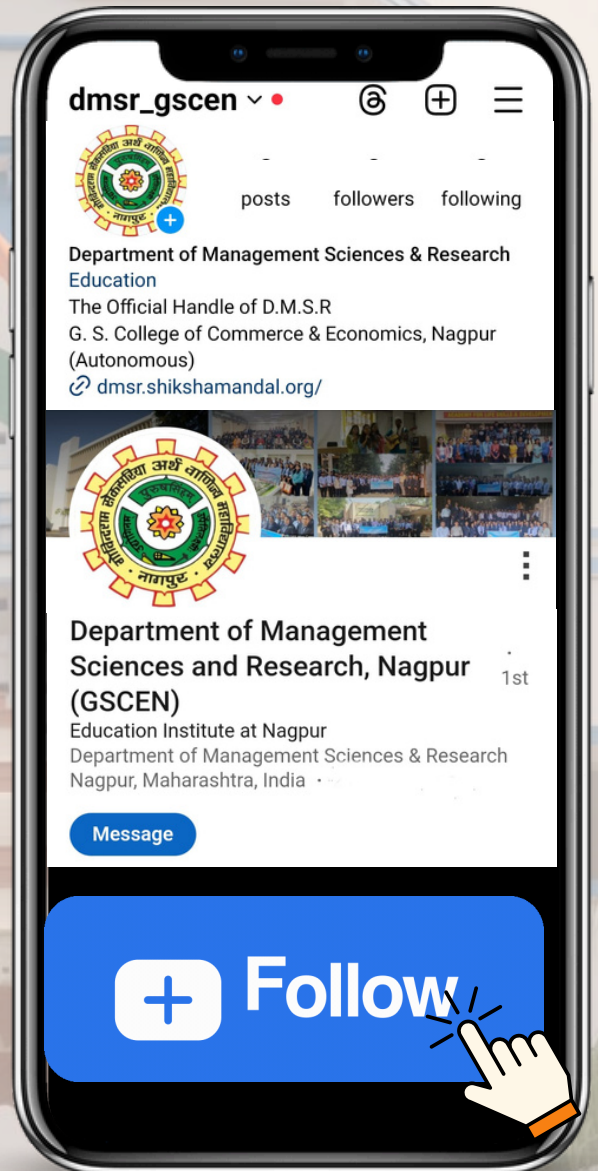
dmsr_gscen

posts followers following

Department of Management Sciences & Research
Education
The Official Handle of D.M.S.R
G. S. College of Commerce & Economics, Nagpur (Autonomous)
dmsr.shikshamandal.org/

Department of Management Sciences and Research, Nagpur (GSCEN)
1st
Education Institute at Nagpur
Department of Management Sciences & Research
Nagpur, Maharashtra, India

Message

Follow